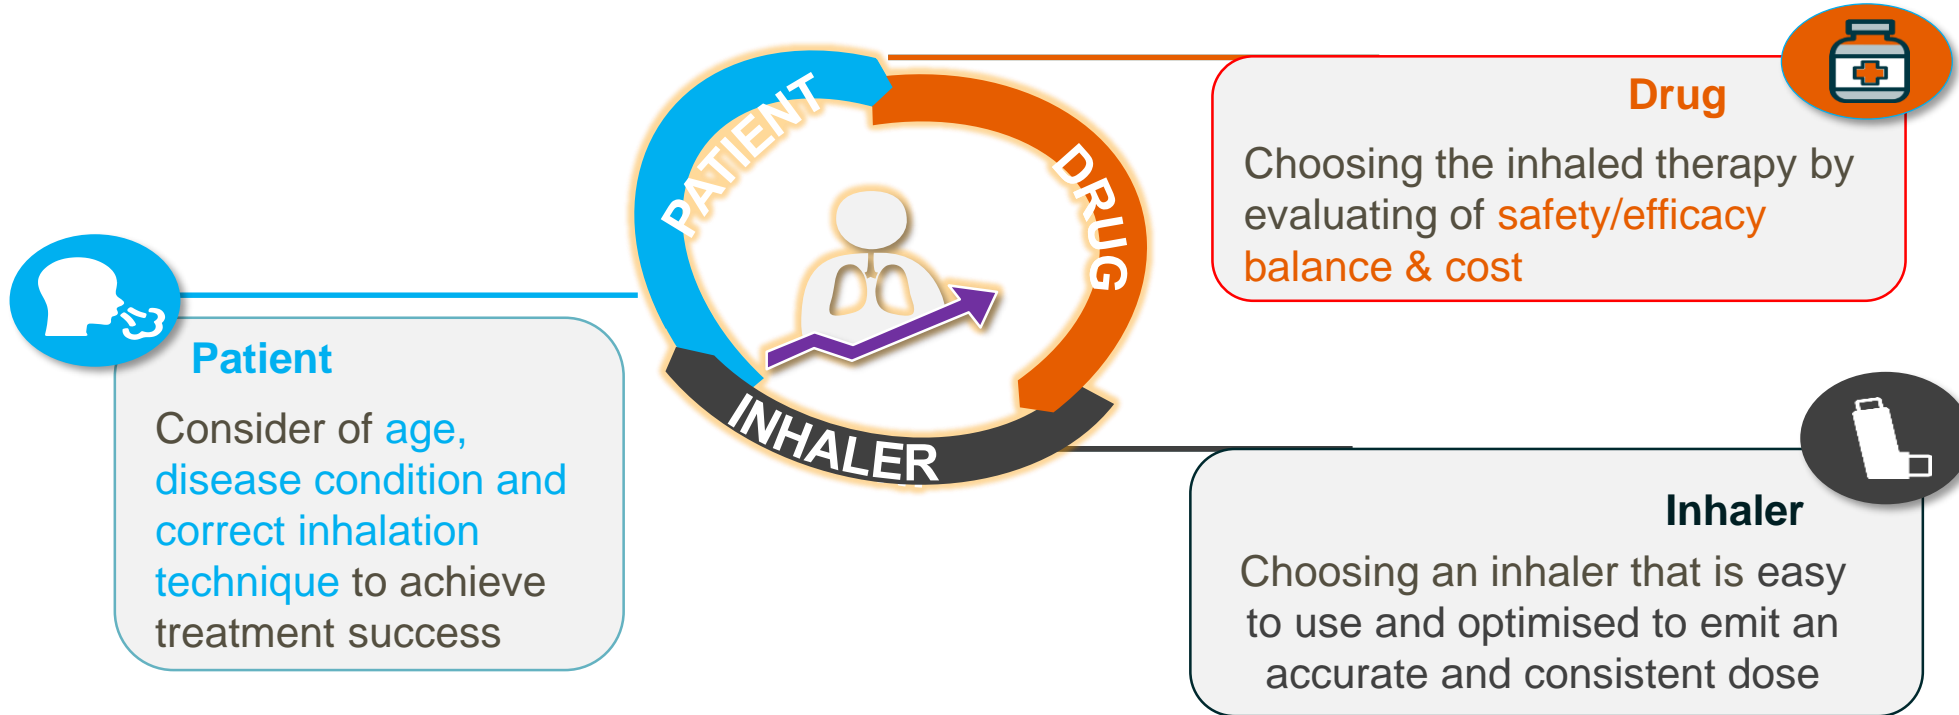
PATIENT

DRUG

INHALER

Drug

Choosing the inhaled therapy by evaluating of safety/efficacy balance & cost

Patient

Consider of age, disease condition and correct inhalation technique to achieve treatment success

Inhaler

Choosing an inhaler that is easy to use and optimised to emit an accurate and consistent dose